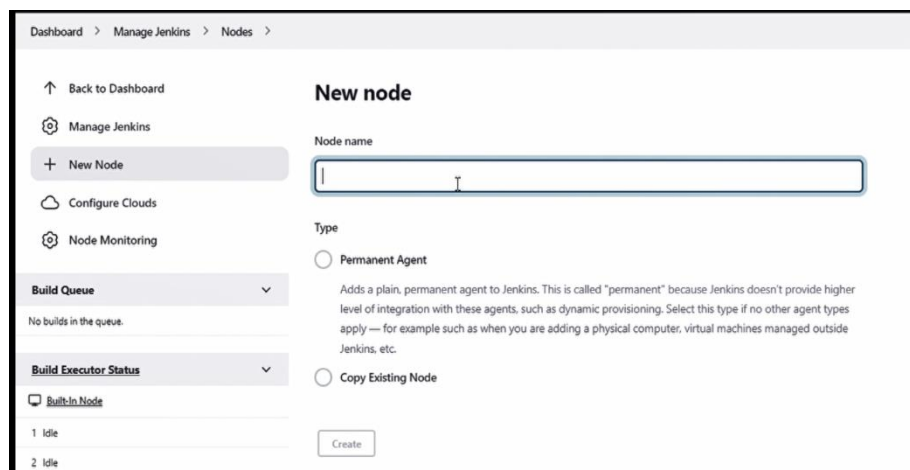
Dashboard > Manage Jenkins > Nodes >

Back to Dashboard

Manage Jenkins

New Node

Configure Clouds

Node Monitoring

Build Queue

No builds in the queue.

Build Executor Status

Built-In Node

1 Idle

2 Idle

New node

Node name

Type

Permanent Agent

Adds a plain, permanent agent to Jenkins. This is called "permanent" because Jenkins doesn't provide higher level of integration with these agents, such as dynamic provisioning. Select this type if no other agent types apply — for example such as when you are adding a physical computer, virtual machines managed outside Jenkins, etc.

Copy Existing Node

Create